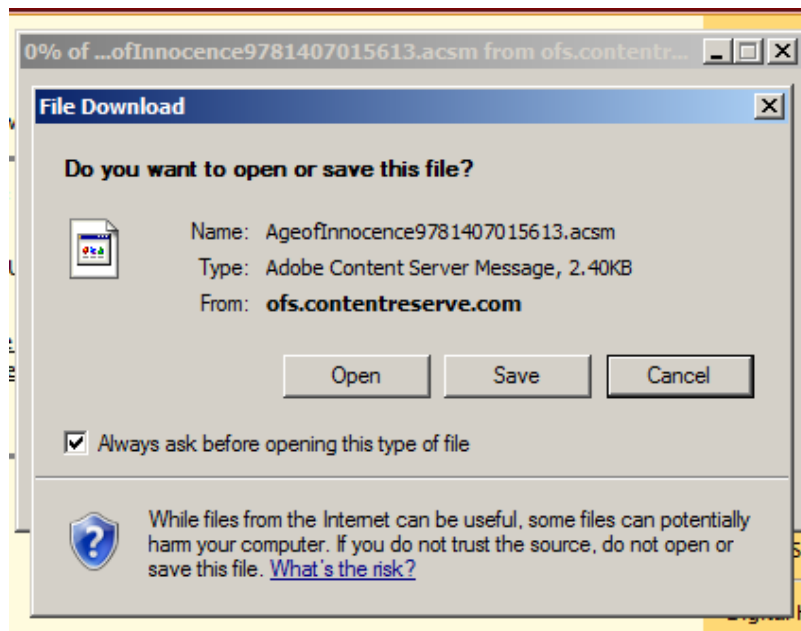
0% of ...ofInnocence9781407015613.acsm from ofs.contentr...

File Download

Do you want to open or save this file?

Name: AgeofInnocence9781407015613.acsm
Type: Adobe Content Server Message, 2.40KB
From: ofs.contentreserve.com

Open Save Cancel

Always ask before opening this type of file

While files from the Internet can be useful, some files can potentially harm your computer. If you do not trust the source, do not open or save this file. What's the risk?